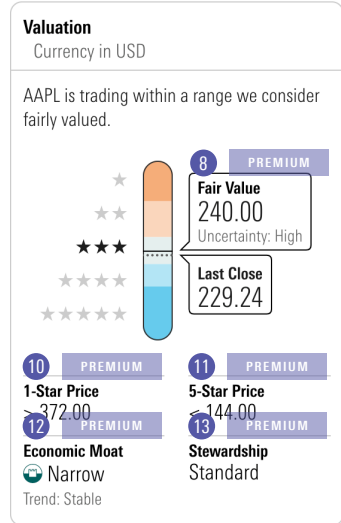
Valuation
Currency in USD

AAPL is trading within a range we consider fairly valued.

★
★★
★★★
★★★★
★★★★★

8 PREMIUM
Fair Value
240.00
Uncertainty: High

Last Close
229.24

10 PREMIUM
1-Star Price
> 372.00

11 PREMIUM
5-Star Price
< 144.00

12 PREMIUM
Economic Moat
Narrow
Trend: Stable

13 PREMIUM
Stewardship
Standard